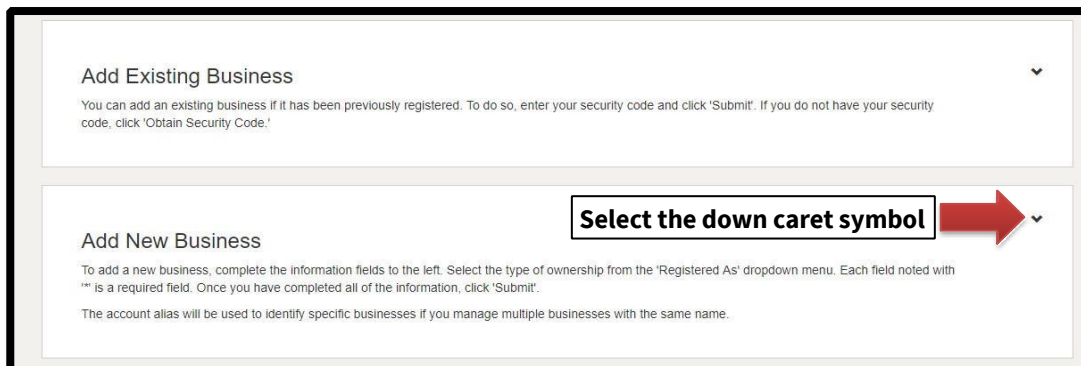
Add Existing Business

You can add an existing business if it has been previously registered. To do so, enter your security code and click 'Submit'. If you do not have your security code, click 'Obtain Security Code.'

Select the down caret symbol

Add New Business

To add a new business, complete the information fields to the left. Select the type of ownership from the 'Registered As' dropdown menu. Each field noted with '*' is a required field. Once you have completed all of the information, click 'Submit'.

The account alias will be used to identify specific businesses if you manage multiple businesses with the same name.